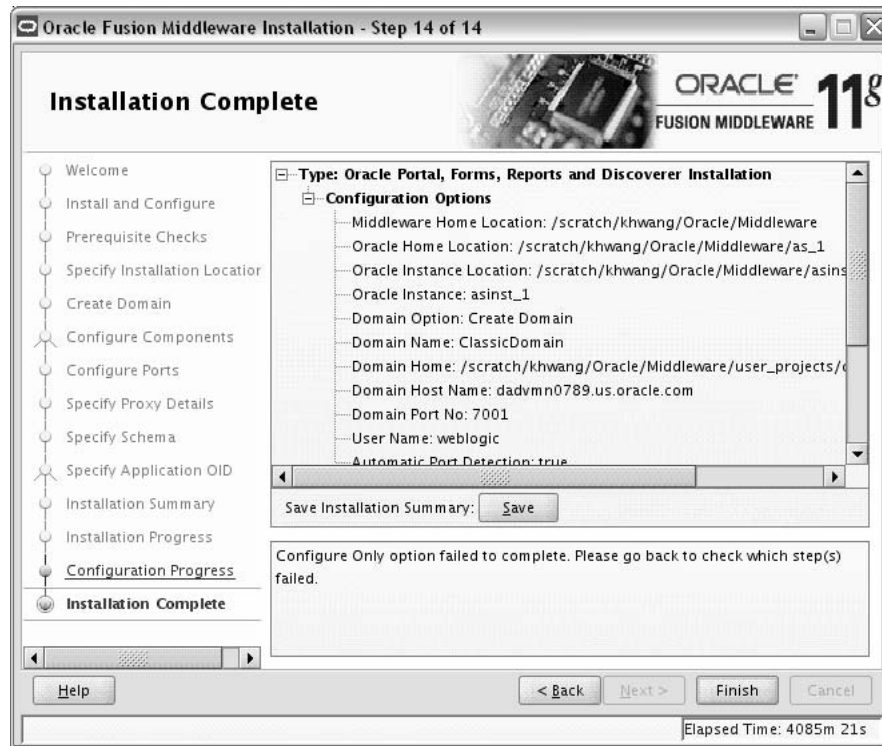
Oracle Fusion Middleware Installation - Step 14 of 14

Installation Complete

ORACLE FUSION MIDDLEWARE 11g

Welcome
Install and Configure
Prerequisite Checks
Specify Installation Locatior
Create Domain
Configure Components
Configure Ports
Specify Proxy Details
Specify Schema
Specify Application OID
Installation Summary
Installation Progress
Configuration Progress
Installation Complete

Type: Oracle Portal, Forms, Reports and Discoverer Installation
Configuration Options
Middleware Home Location: /scratch/khwang/Oracle/Middleware
Oracle Home Location: /scratch/khwang/Oracle/Middleware/as_1
Oracle Instance Location: /scratch/khwang/Oracle/Middleware/asins
Oracle Instance: asinst_1
Domain Option: Create Domain
Domain Name: ClassicDomain
Domain Home: /scratch/khwang/Oracle/Middleware/user_projects/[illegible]
Domain Host Name: dadvmn0789.us.oracle.com
Domain Port No: 7001
User Name: weblogic
Automatic Port Detection: true

Save Installation Summary: Save

Configure Only option failed to complete. Please go back to check which step(s) failed.

Help
< Back
Next >
Finish
Cancel

Elapsed Time: 4085m 21s